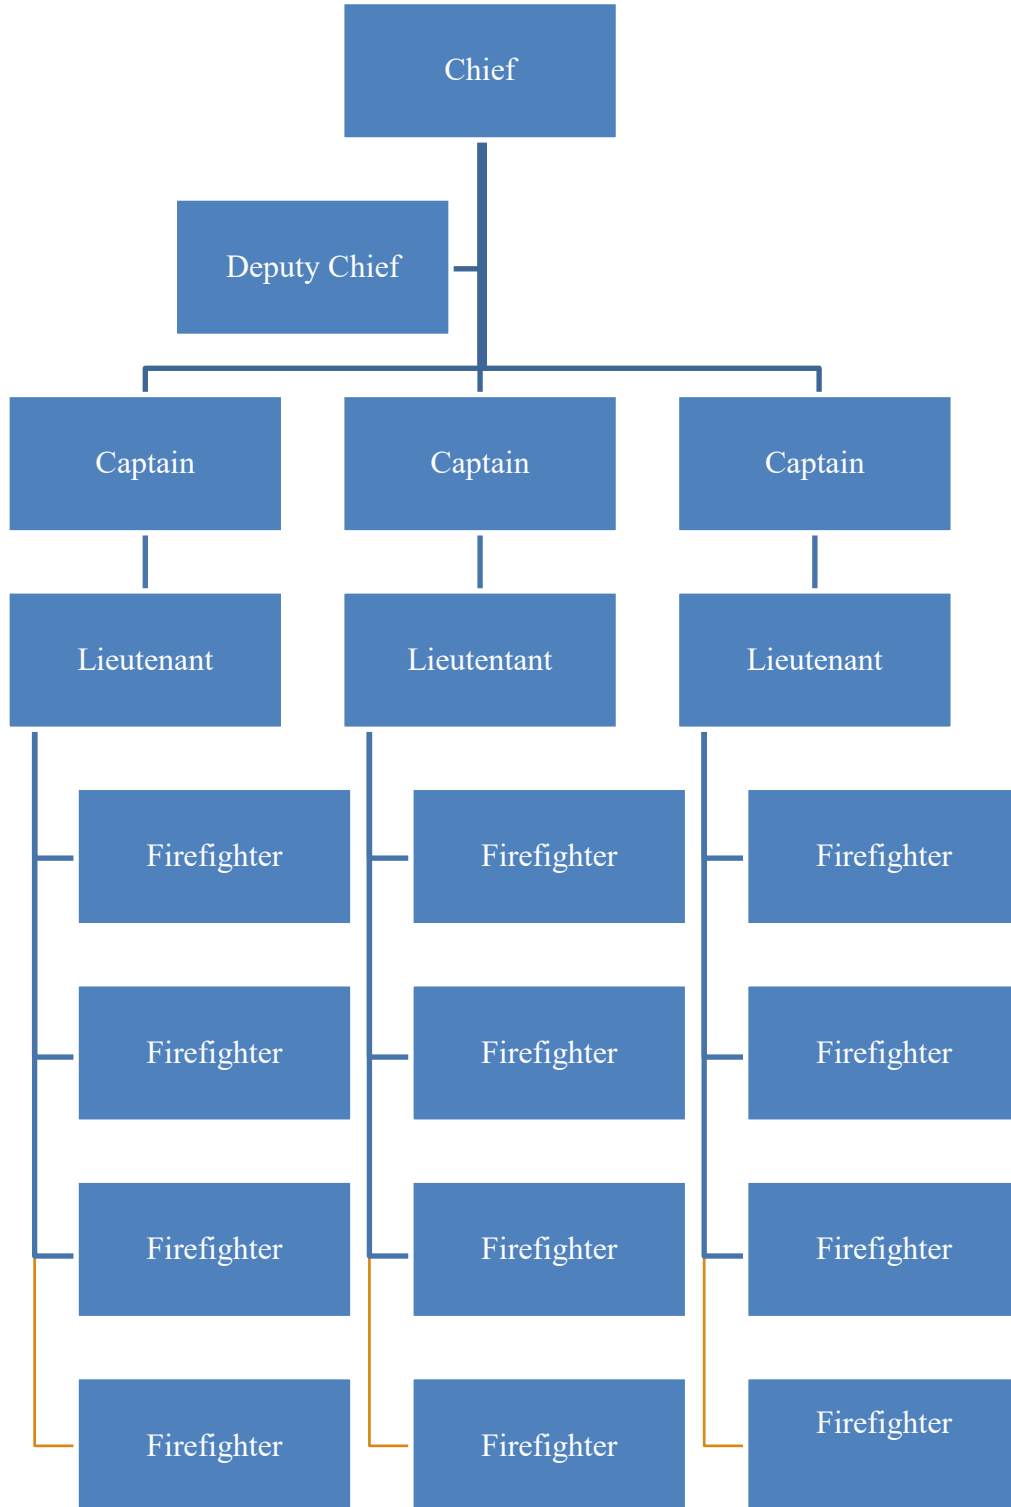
Chief

Deputy Chief

Captain

Captain

Captain

Lieutenant

Lieutentant

Lieutenant

Firefighter

Firefighter

Firefighter

Firefighter

Firefighter

Firefighter

Firefighter

Firefighter

Firefighter

Firefighter

Firefighter

Firefighter